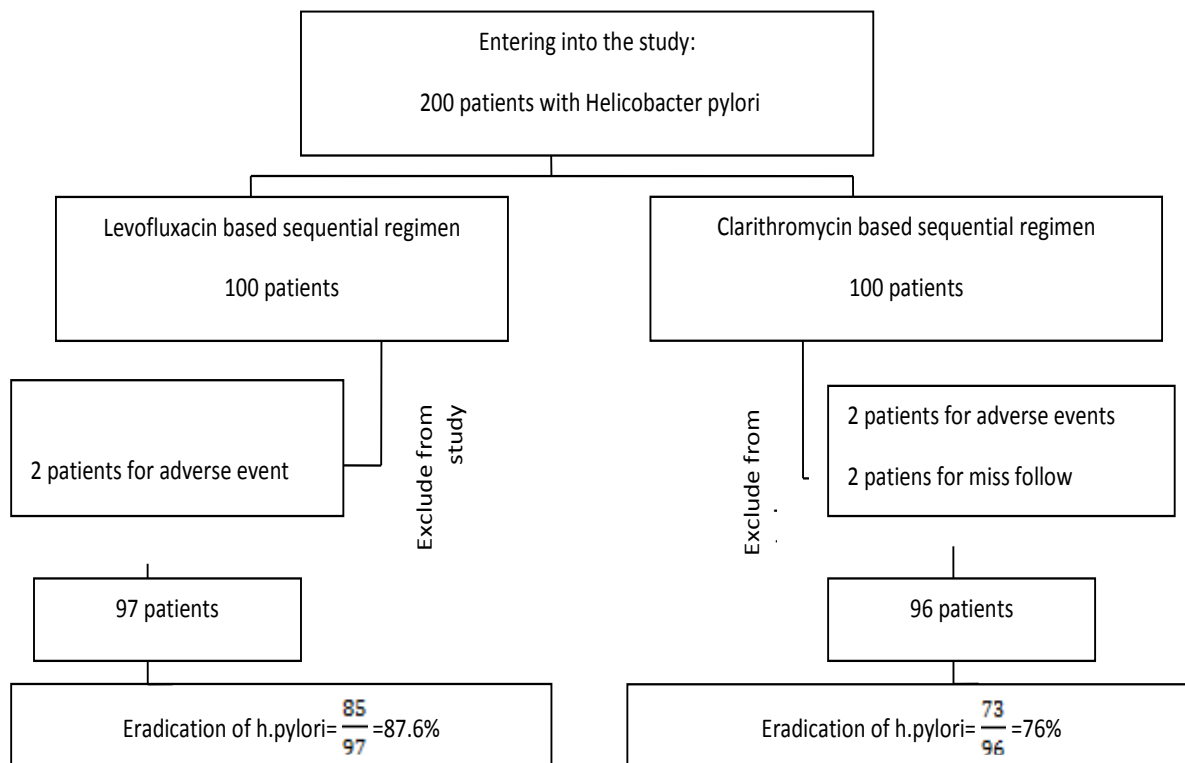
Entering into the study:

200 patients with Helicobacter pylori

Levofluxacin based sequential regimen

100 patients

Clarithromycin based sequential regimen

100 patients

2 patients for adverse event

Exclude from study

Exclude from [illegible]

2 patients for adverse events

2 patiens for miss follow

97 patients

96 patients

Eradication of h.pylori= $\frac{85}{97}$ =87.6%

Eradication of h.pylori= $\frac{73}{96}$ =76%